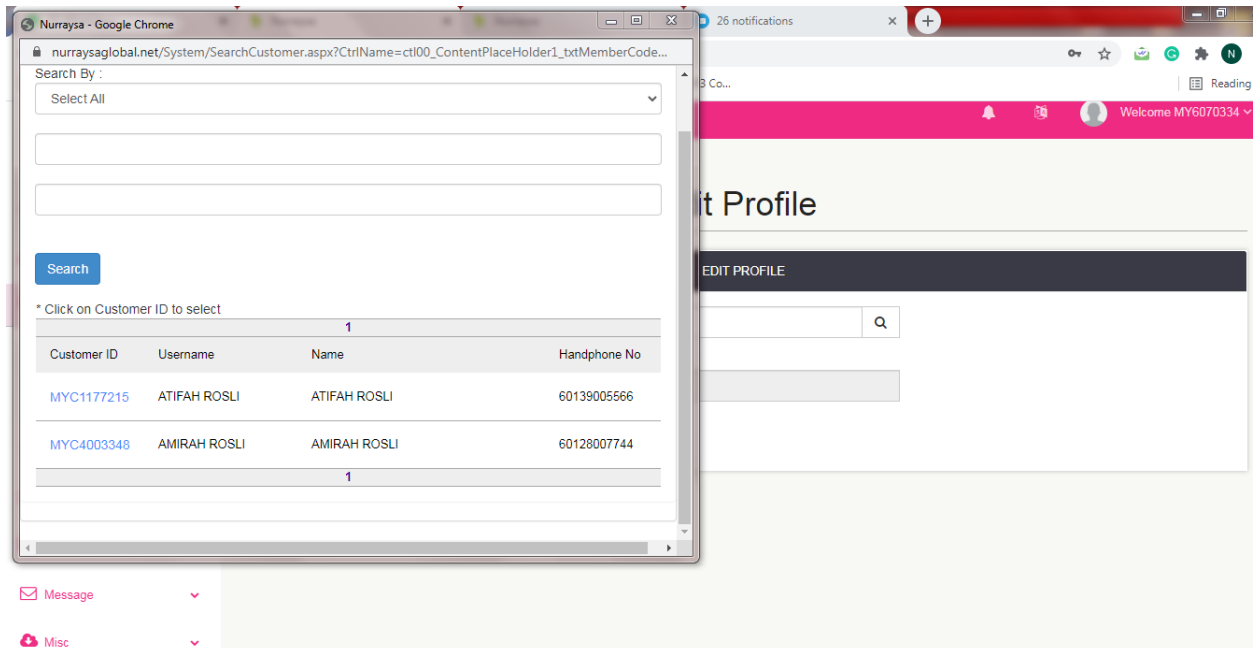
Nurraysa - Google Chrome

nurraysaglobal.net/System/SearchCustomer.aspx?CtrlName=ctl00_ContentPlaceHolder1_txtMemberCode...

Search By :

Select All

Search

* Click on Customer ID to select

1

| Customer ID | Username | Name | Handphone No |
|---|---|---|---|
| MYC1177215 | ATIFAH ROSLI | ATIFAH ROSLI | 60139005566 |
| MYC4003348 | AMIRAH ROSLI | AMIRAH ROSLI | 60128007744 |

1

26 notifications

B Co...

Reading

Welcome MY6070334

it Profile

EDIT PROFILE

Message

Misc